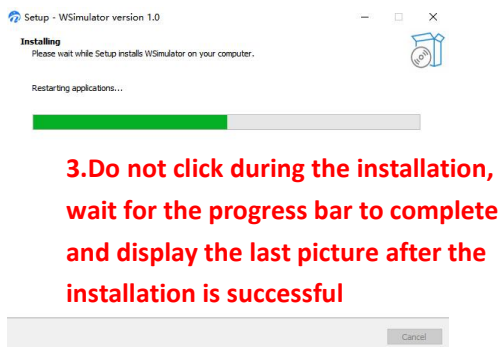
Setup - WSimulator version 1.0

Installing
Please wait while Setup installs WSimulator on your computer.

Restarting applications...

3.Do not click during the installation, wait for the progress bar to complete and display the last picture after the installation is successful

Cancel